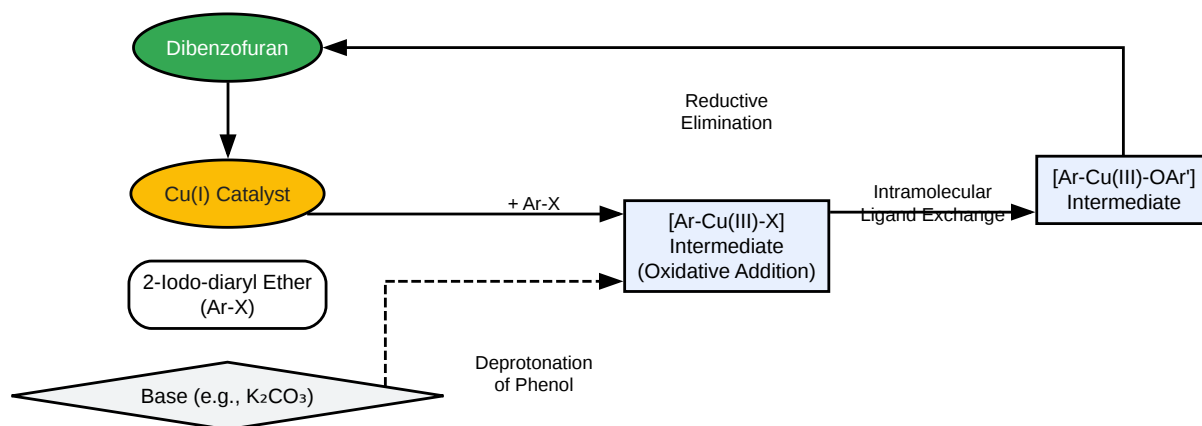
Dibenzofuran

Reductive Elimination

Cu(I) Catalyst

+ Ar-X

[Ar-Cu(III)-X] Intermediate (Oxidative Addition)

Intramolecular Ligand Exchange

[Ar-Cu(III)-OAr'] Intermediate

2-Iodo-diaryl Ether (Ar-X)

Deprotonation of Phenol

Base (e.g., $K_2CO_3$)